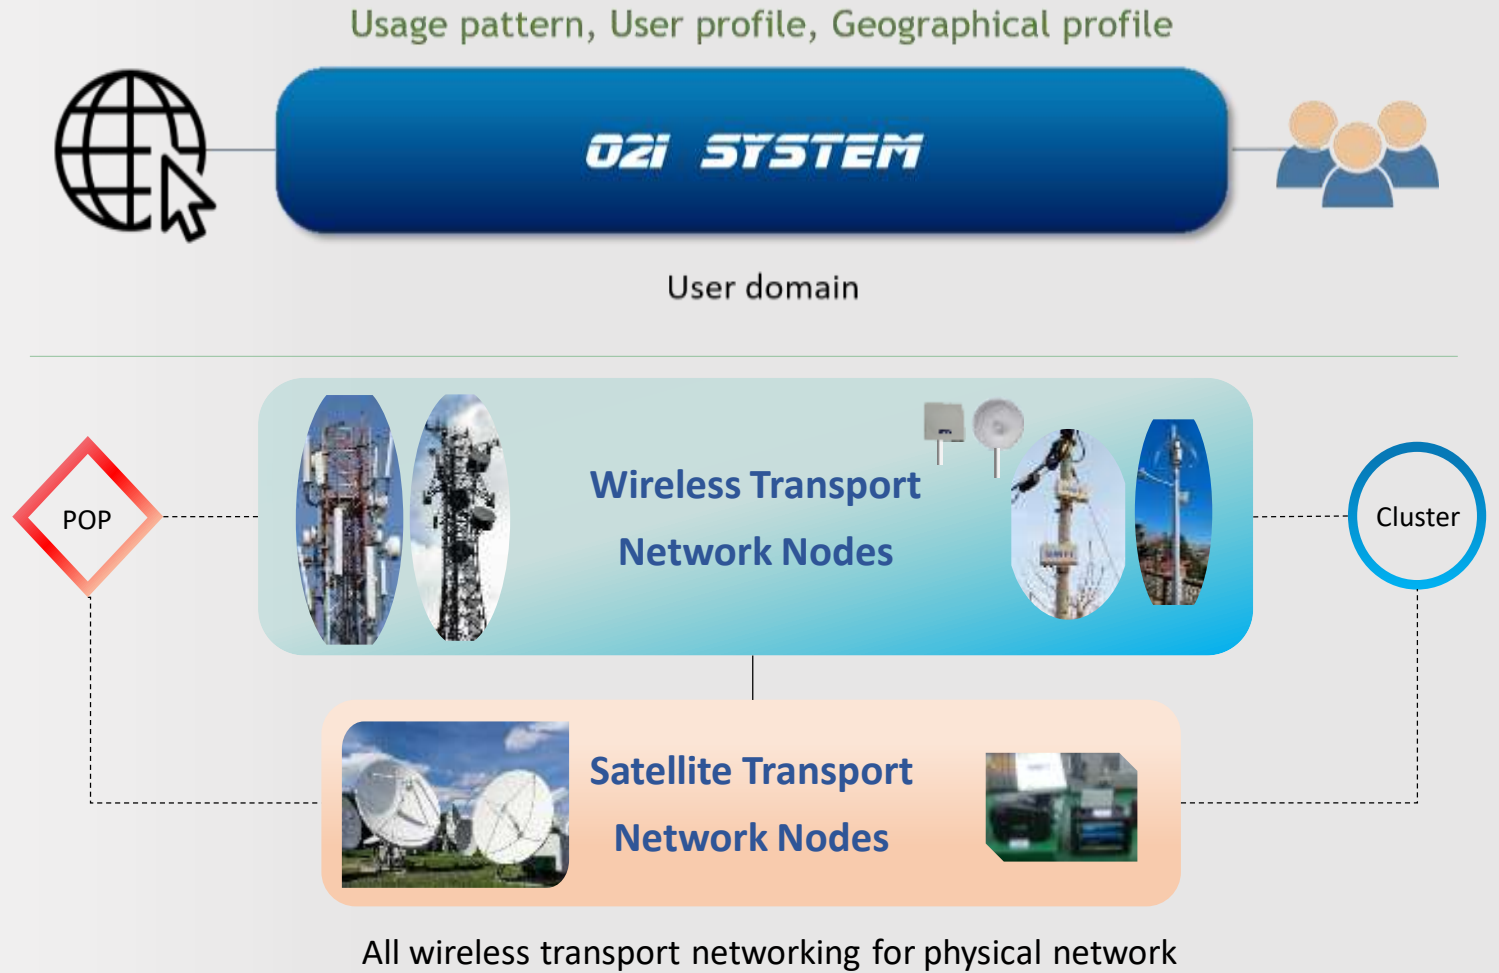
Usage pattern, User profile, Geographical profile

O2I SYSTEM

User domain

POP

Wireless Transport Network Nodes

Cluster

Satellite Transport Network Nodes

All wireless transport networking for physical network